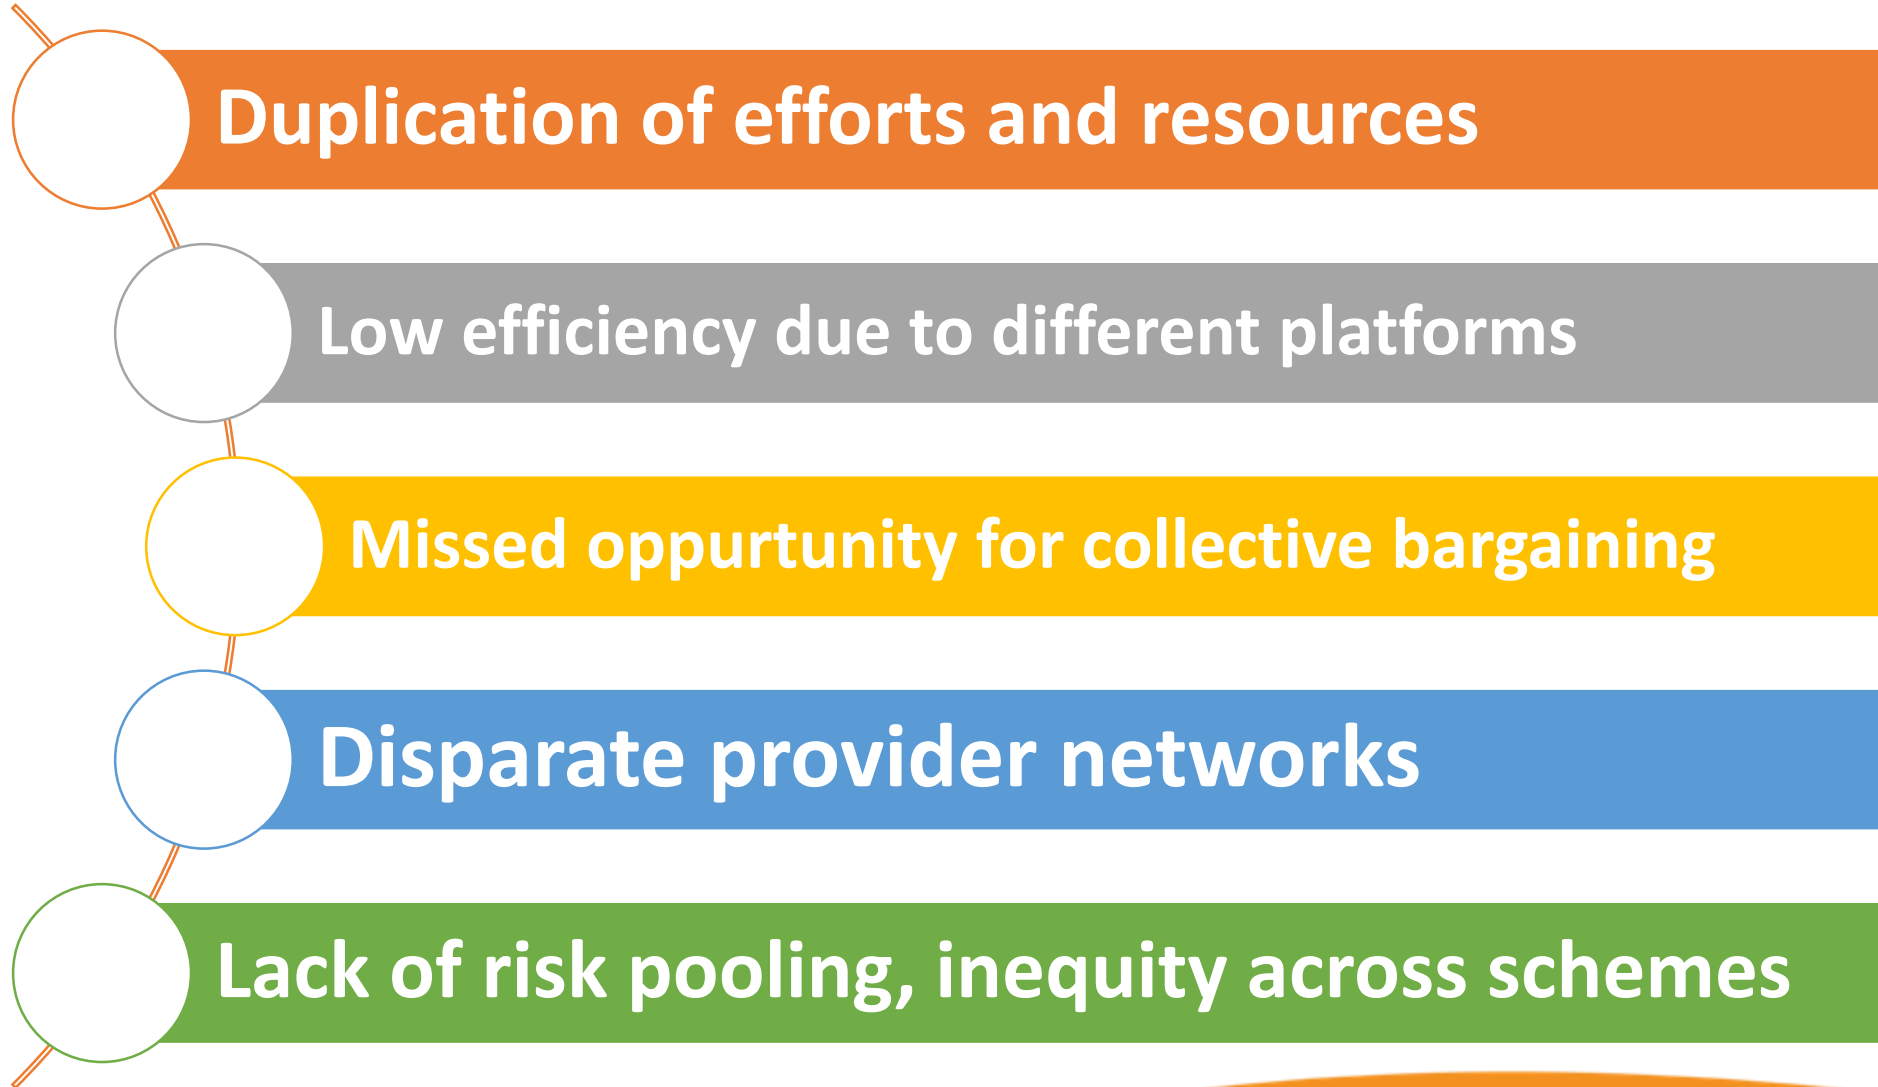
Duplication of efforts and resources

Low efficiency due to different platforms

Missed oppurtunity for collective bargaining

Disparate provider networks

Lack of risk pooling, inequity across schemes